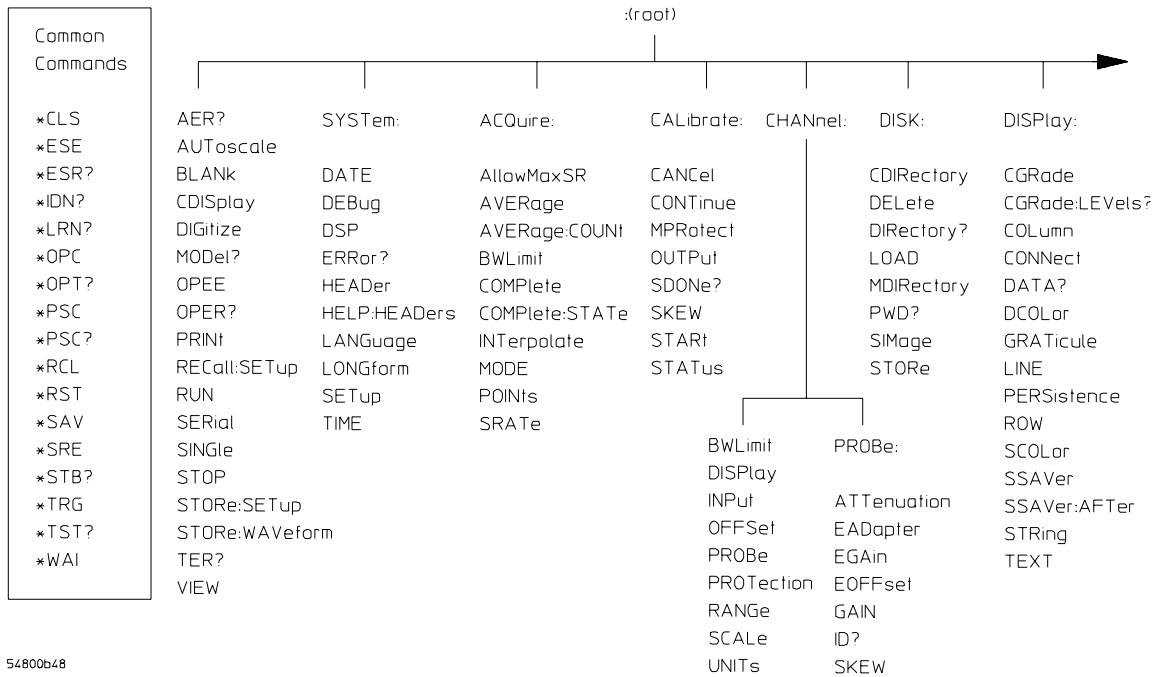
Common Commands

*CLS
*ESE
*ESR?
*IDN?
*LRN?
*OPC
*OPT?
*PSC
*PSC?
*RCL
*RST
*SAV
*SRE
*STB?
*TRG
*TST?
*WAI

:(root)

AER?
AUToscale
BLANk
CDISplay
DIGitize
MODel?
OPEE
OPER?
PRINt
RECall:SETup
RUN
SERial
SINGle
STOP
STORe:SETup
STORe:WAVeform
TER?
VIEW

SYSTem:

DATE
DEBug
DSP
ERRor?
HEADer
HELP:HEADers
LANGuage
LONGform
SETup
TIME

ACQuire:

AllowMaxSR
AVERage
AVERage:COUNt
BWLimit
COMPlete
COMPlete:STATe
INTerpolate
MODE
POINts
SRATe

CALibrate:

CANCel
CONTinue
MPRotect
OUTPut
SDONe?
SKEW
STARt
STATus

CHANnel:

BWLimit
DISPlay
INPut
OFFSet
PROBe
PROTection
RANGe
SCALe
UNITs

PROBe:

ATTenuation
EADapter
EGAin
EOFFset
GAIN
ID?
SKEW

DISK:

CDIRectory
DELete
DIRectory?
LOAD
MDIRectory
PWD?
SIMage
STORe

DISPlay:

CGRade
CGRade:LEVels?
COLumn
CONNect
DATA?
DCOLor
GRATicule
LINE
PERSistence
ROW
SCOLor
SSAVer
SSAVer:AFTer
STRing
TEXT

54800b48